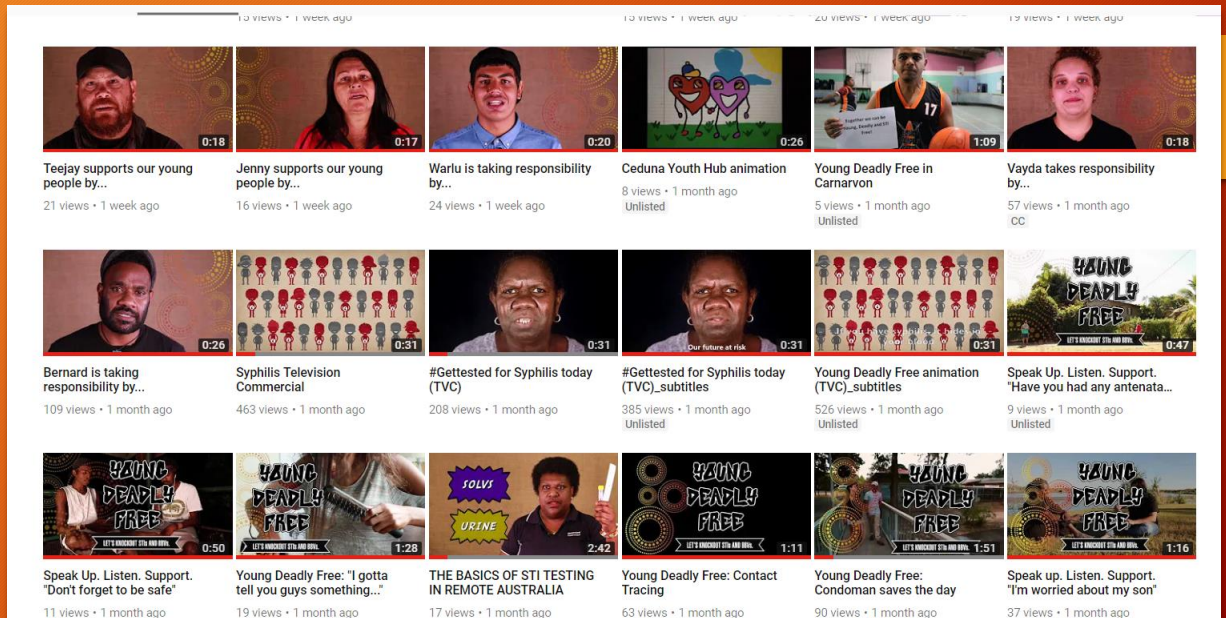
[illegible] views • 1 week ago
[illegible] views • 1 week ago
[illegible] views • 1 week ago
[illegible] views • 1 week ago

0:18
Teejay supports our young people by...
21 views • 1 week ago

0:17
Jenny supports our young people by...
16 views • 1 week ago

0:20
Warlu is taking responsibility by...
24 views • 1 week ago

0:26
Ceduna Youth Hub animation
8 views • 1 month ago
Unlisted

Together we can be Young, Deadly and STI Free!
17
1:09
Young Deadly Free in Carnarvon
5 views • 1 month ago
Unlisted

0:18
Vayda takes responsibility by...
57 views • 1 month ago
CC

0:26
Bernard is taking responsibility by...
109 views • 1 month ago

0:31
Syphilis Television Commercial
463 views • 1 month ago

0:31
#Gettested for Syphilis today (TVC)
208 views • 1 month ago

Our future at risk
0:31
#Gettested for Syphilis today (TVC)_subtitles
385 views • 1 month ago
Unlisted

If you have syphilis, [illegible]
0:31
Young Deadly Free animation (TVC)_subtitles
526 views • 1 month ago
Unlisted

YOUNG DEADLY FREE
LET'S KNOCKOUT STIs AND BBVs.
0:47
Speak Up. Listen. Support. "Have you had any antenata...
9 views • 1 month ago
Unlisted

YOUNG DEADLY FREE
LET'S KNOCKOUT STIs AND BBVs.
0:50
Speak Up. Listen. Support. "Don't forget to be safe"
11 views • 1 month ago

YOUNG DEADLY FREE
LET'S KNOCKOUT STIs AND BBVs.
1:28
Young Deadly Free: "I gotta tell you guys something..."
19 views • 1 month ago

SOLVS
URINE
2:42
THE BASICS OF STI TESTING IN REMOTE AUSTRALIA
17 views • 1 month ago

YOUNG DEADLY FREE
LET'S KNOCKOUT STIs AND BBVs.
1:11
Young Deadly Free: Contact Tracing
63 views • 1 month ago

YOUNG DEADLY FREE
LET'S KNOCKOUT STIs AND BBVs.
1:51
Young Deadly Free: Condoman saves the day
90 views • 1 month ago

YOUNG DEADLY FREE
LET'S KNOCKOUT STIs AND BBVs.
1:16
Speak up. Listen. Support. "I'm worried about my son"
37 views • 1 month ago